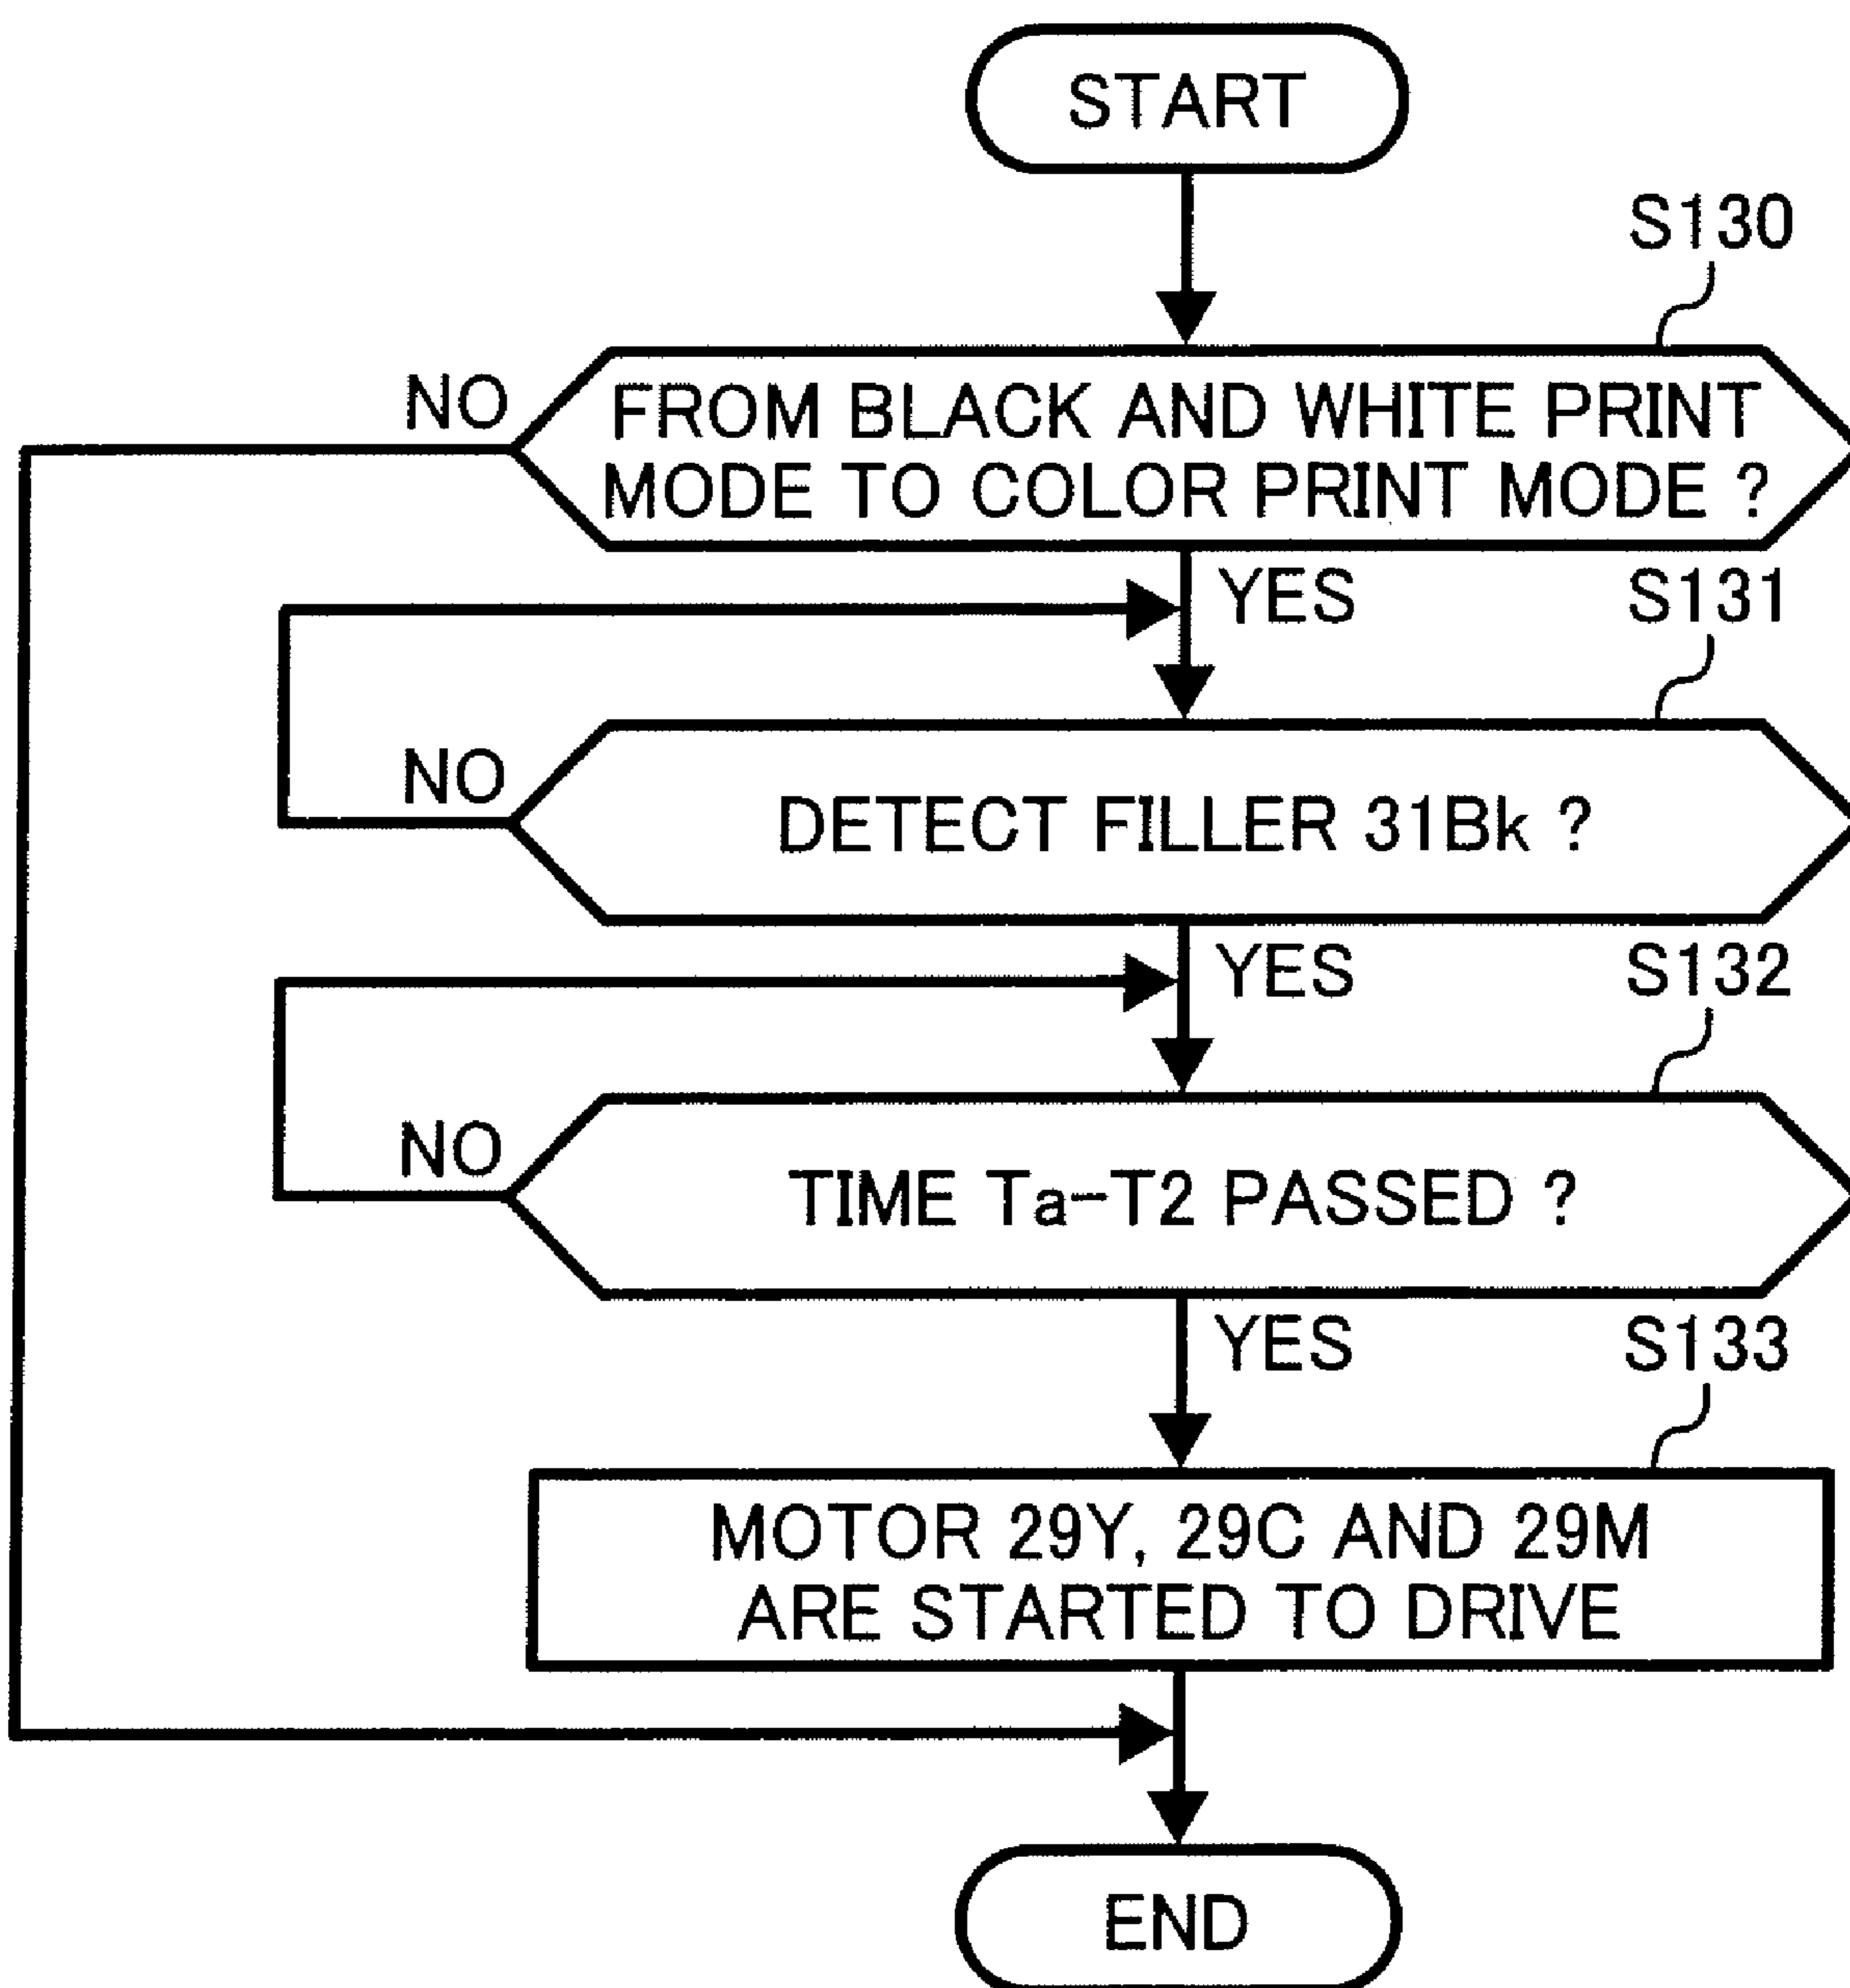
START

S130

NO

FROM BLACK AND WHITE PRINT MODE TO COLOR PRINT MODE ?

YES

S131

NO

DETECT FILLER 31Bk ?

YES

S132

NO

TIME Ta-T2 PASSED ?

YES

S133

MOTOR 29Y, 29C AND 29M ARE STARTED TO DRIVE

END